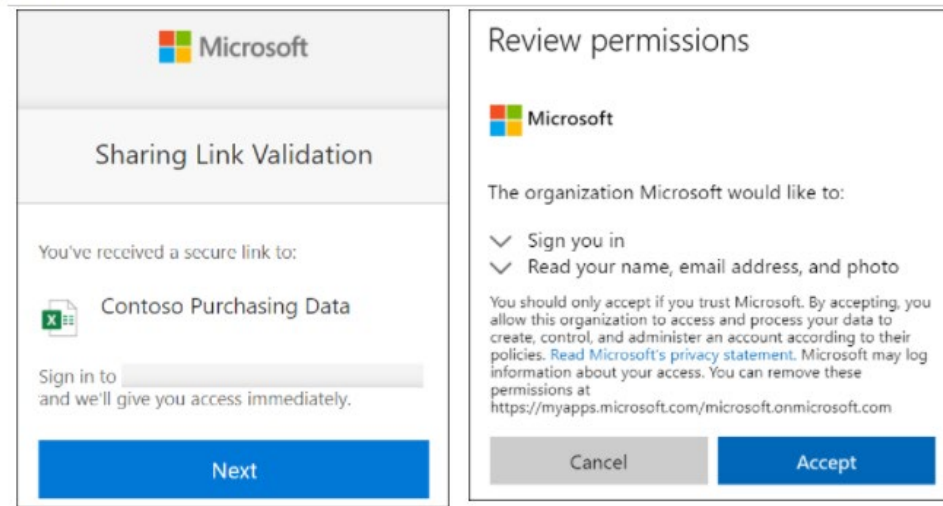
Microsoft

Sharing Link Validation

You've received a secure link to:

Contoso Purchasing Data

Sign in to
and we'll give you access immediately.

Next

Review permissions

Microsoft

The organization Microsoft would like to:

Sign you in

Read your name, email address, and photo

You should only accept if you trust Microsoft. By accepting, you allow this organization to access and process your data to create, control, and administer an account according to their policies. Read Microsoft's privacy statement. Microsoft may log information about your access. You can remove these permissions at https://myapps.microsoft.com/microsoft.onmicrosoft.com

Cancel

Accept